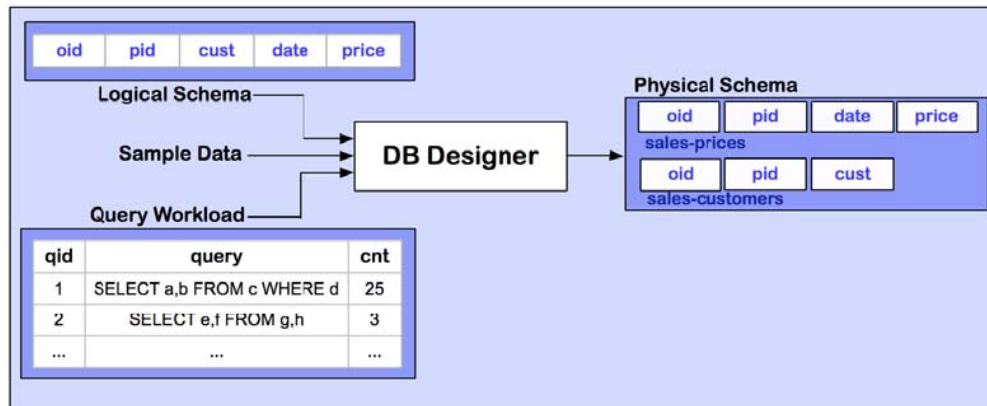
| oid | pid | cust | date | price |
|---|---|---|---|---|

Logical Schema

Sample Data

Query Workload

DB Designer

Physical Schema

| oid | pid | date | price |
|---|---|---|---|

sales-prices

| oid | pid | cust |
|---|---|---|

sales-customers

| qid | query | cnt |
|---|---|---|
| 1 | SELECT a,b FROM c WHERE d | 25 |
| 2 | SELECT e,f FROM g,h | 3 |
| ... | ... | ... |